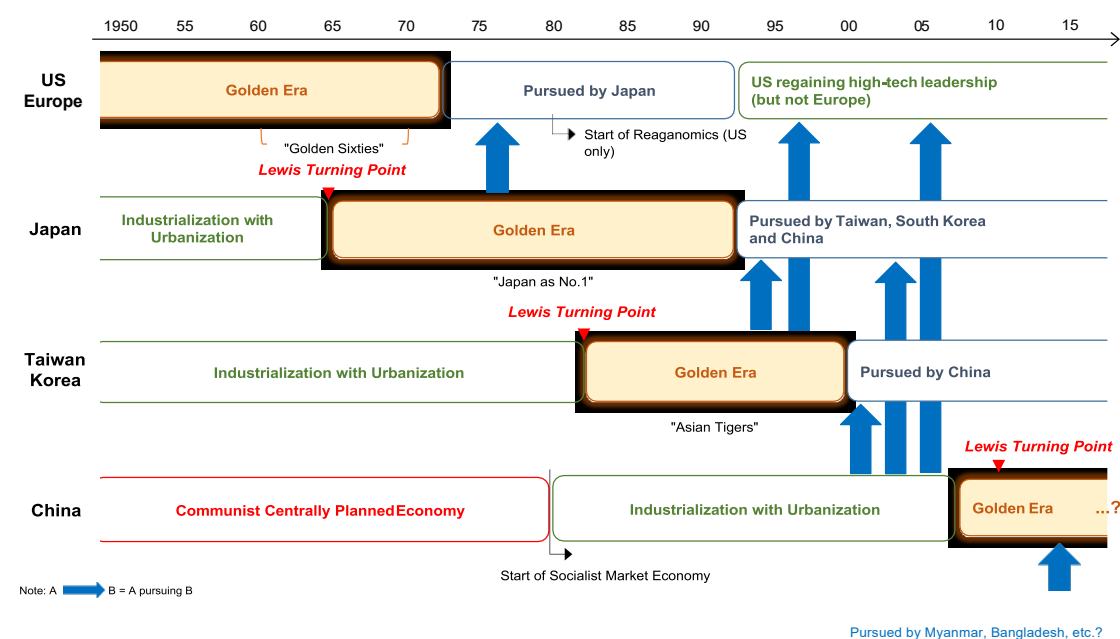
1950 55 60 65 70 75 80 85 90 95 00 05 10 15

US Europe

Golden Era

Pursued by Japan

US regaining high-tech leadership (but not Europe)

"Golden Sixties"

Start of Reaganomics (US only)

Lewis Turning Point

Japan

Industrialization with Urbanization

Golden Era

Pursued by Taiwan, South Korea and China

"Japan as No.1"

Lewis Turning Point

Taiwan Korea

Industrialization with Urbanization

Golden Era

Pursued by China

"Asian Tigers"

Lewis Turning Point

China

Communist Centrally Planned Economy

Industrialization with Urbanization

Golden Era

...?

Start of Socialist Market Economy

Note: A B = A pursuing B

Pursued by Myanmar, Bangladesh, etc.?